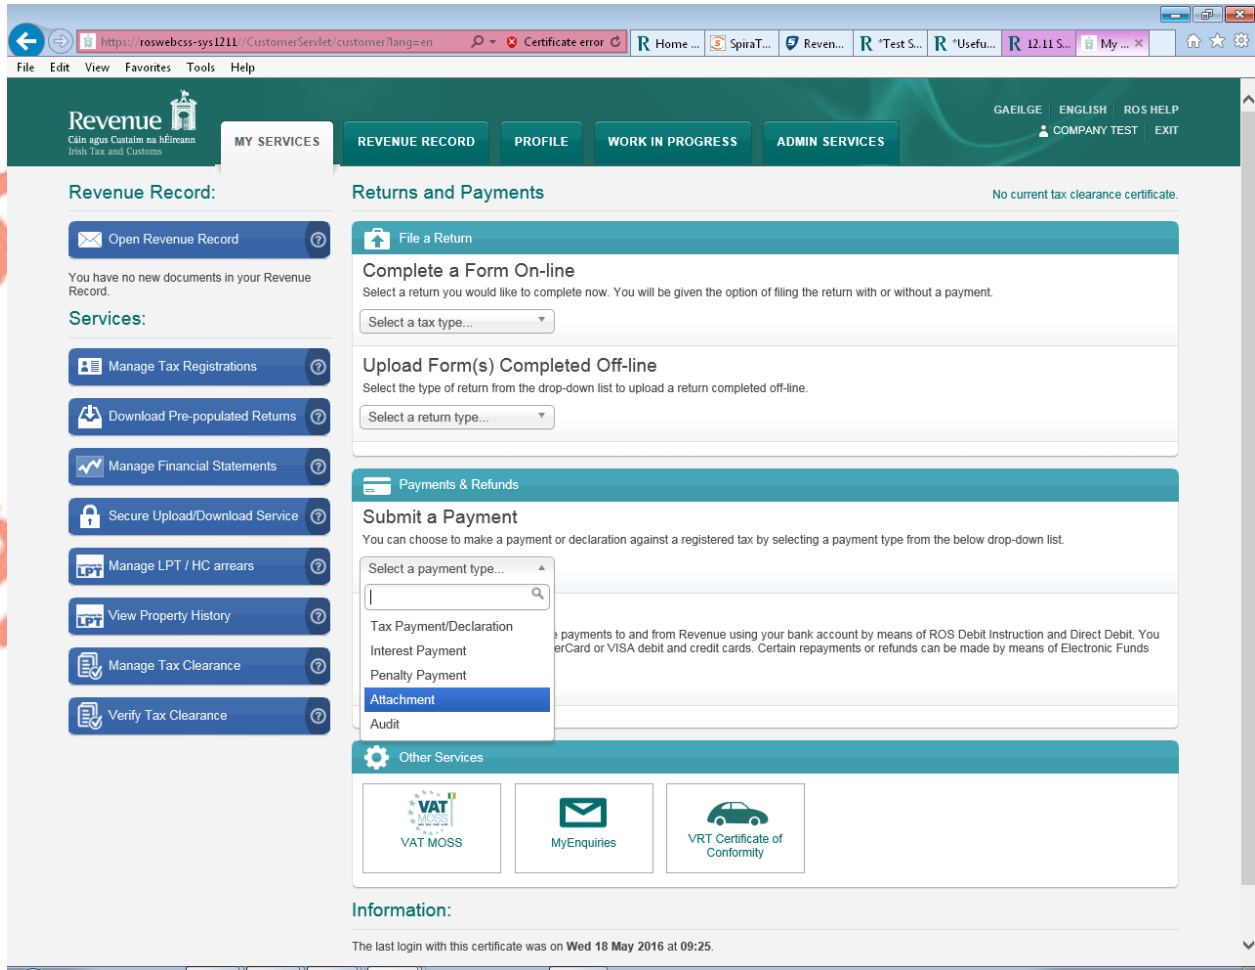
https://roswebcss-sys1211//CustomerServlet/customer?lang=en Certificate error Home ... SpiraT... Reven... *Test S... *Usefu... 12.11 S... My ...

File Edit View Favorites Tools Help

Revenue
Cáin agus Custaim na hÉireann
Irish Tax and Customs

MY SERVICES REVENUE RECORD PROFILE WORK IN PROGRESS ADMIN SERVICES

GAEILGE ENGLISH ROS HELP
COMPANY TEST EXIT

Revenue Record:

Open Revenue Record

You have no new documents in your Revenue Record.

Services:

Manage Tax Registrations
Download Pre-populated Returns
Manage Financial Statements
Secure Upload/Download Service
Manage LPT / HC arrears
View Property History
Manage Tax Clearance
Verify Tax Clearance

Returns and Payments

No current tax clearance certificate.

File a Return

Complete a Form On-line
Select a return you would like to complete now. You will be given the option of filing the return with or without a payment.

Select a tax type...

Upload Form(s) Completed Off-line
Select the type of return from the drop-down list to upload a return completed off-line.

Select a return type...

Payments & Refunds

Submit a Payment
You can choose to make a payment or declaration against a registered tax by selecting a payment type from the below drop-down list.

Select a payment type...

Tax Payment/Declaration
Interest Payment
Penalty Payment
Attachment
Audit

e payments to and from Revenue using your bank account by means of ROS Debit Instruction and Direct Debit. You erCard or VISA debit and credit cards. Certain repayments or refunds can be made by means of Electronic Funds

Other Services

VAT MOSS
VAT MOSS
MyEnquiries
VRT Certificate of Conformity

Information:

The last login with this certificate was on Wed 18 May 2016 at 09:25.